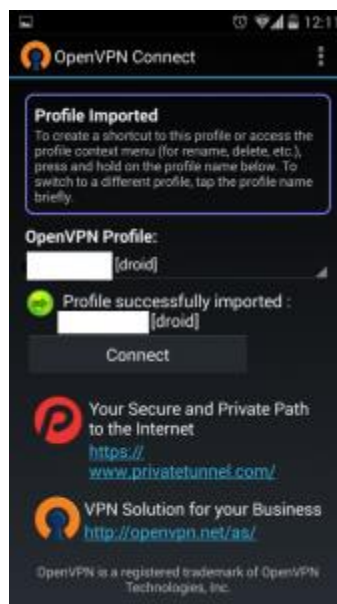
12:11

OpenVPN Connect

Profile Imported

To create a shortcut to this profile or access the profile context menu (for rename, delete, etc.), press and hold on the profile name below. To switch to a different profile, tap the profile name briefly.

OpenVPN Profile:

[droid]

Profile successfully imported : [droid]

Connect

Your Secure and Private Path to the Internet
https://www.privatetunnel.com/

VPN Solution for your Business
http://openvpn.net/as/

OpenVPN is a registered trademark of OpenVPN Technologies, Inc.